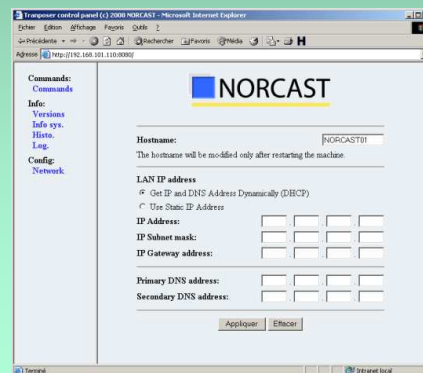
Transposer control panel (c) 2000 NORCAST - Microsoft Internet Explorer

Fichier Edition Affichage Favoris Outils ?

Précédente Rechercher Favoris Média

Adresse http://192.168.101.110:8080/

Commands:
Commands

Info:
Versions
Info sys.
Histo.
Log.

Config:
Network

NORCAST

Hostname: NORCAST01

The hostname will be modified only after restarting the machine.

LAN IP address

Get IP and DNS Address Dynamically (DHCP)

Use Static IP Address

IP Address:

IP Subnet mask:

IP Gateway address:

Primary DNS address:

Secondary DNS address:

Appliquer Effacer

Terminé

Intranet local